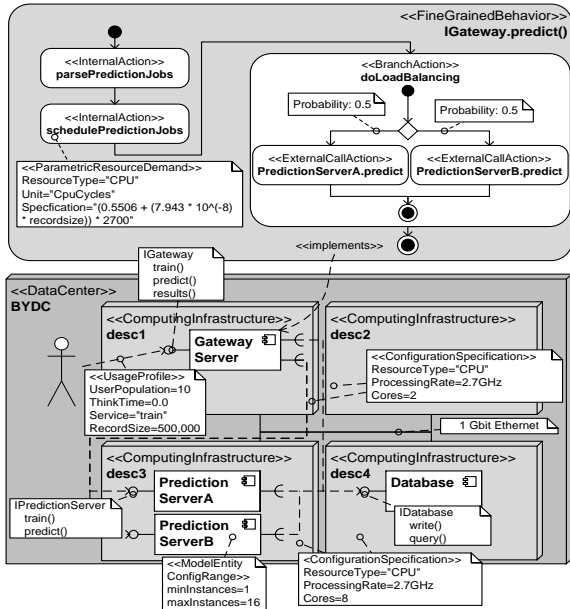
<<FineGrainedBehavior>>
IGateway.predict()

<<InternalAction>>
parsePredictionJobs

<<InternalAction>>
schedulePredictionJobs

<<ParametricResourceDemand>>
ResourceType="CPU"
Unit="CpuCycles"
Specfication="(0.5506 + (7.943 * 10^(-8) * recordsize)) * 2700"

<<BranchAction>>
doLoadBalancing

Probability: 0.5

Probability: 0.5

<<ExternalCallAction>>
PredictionServerA.predict

<<ExternalCallAction>>
PredictionServerB.predict

<<implements>>

IGateway
train()
predict()
results()

<<DataCenter>>
BYDC

<<ComputingInfrastructure>>
desc1

Gateway Server

<<ComputingInfrastructure>>
desc2

<<ConfigurationSpecification>>
ResourceType="CPU"
ProcessingRate=2.7GHz
Cores=2

<<UsageProfile>>
UserPopulation=10
ThinkTime=0.0
Service="train"
RecordSize=500,000

1 Gbit Ethernet

<<ComputingInfrastructure>>
desc3

Prediction ServerA

Prediction ServerB

<<ComputingInfrastructure>>
desc4

Database

IDatabase
write()
query()

IPredictionServer
train()
predict()

<<ModelEntity
ConfigRange>>
minInstances=1
maxInstances=16

<<ConfigurationSpecification>>
ResourceType="CPU"
ProcessingRate=2.7GHz
Cores=8